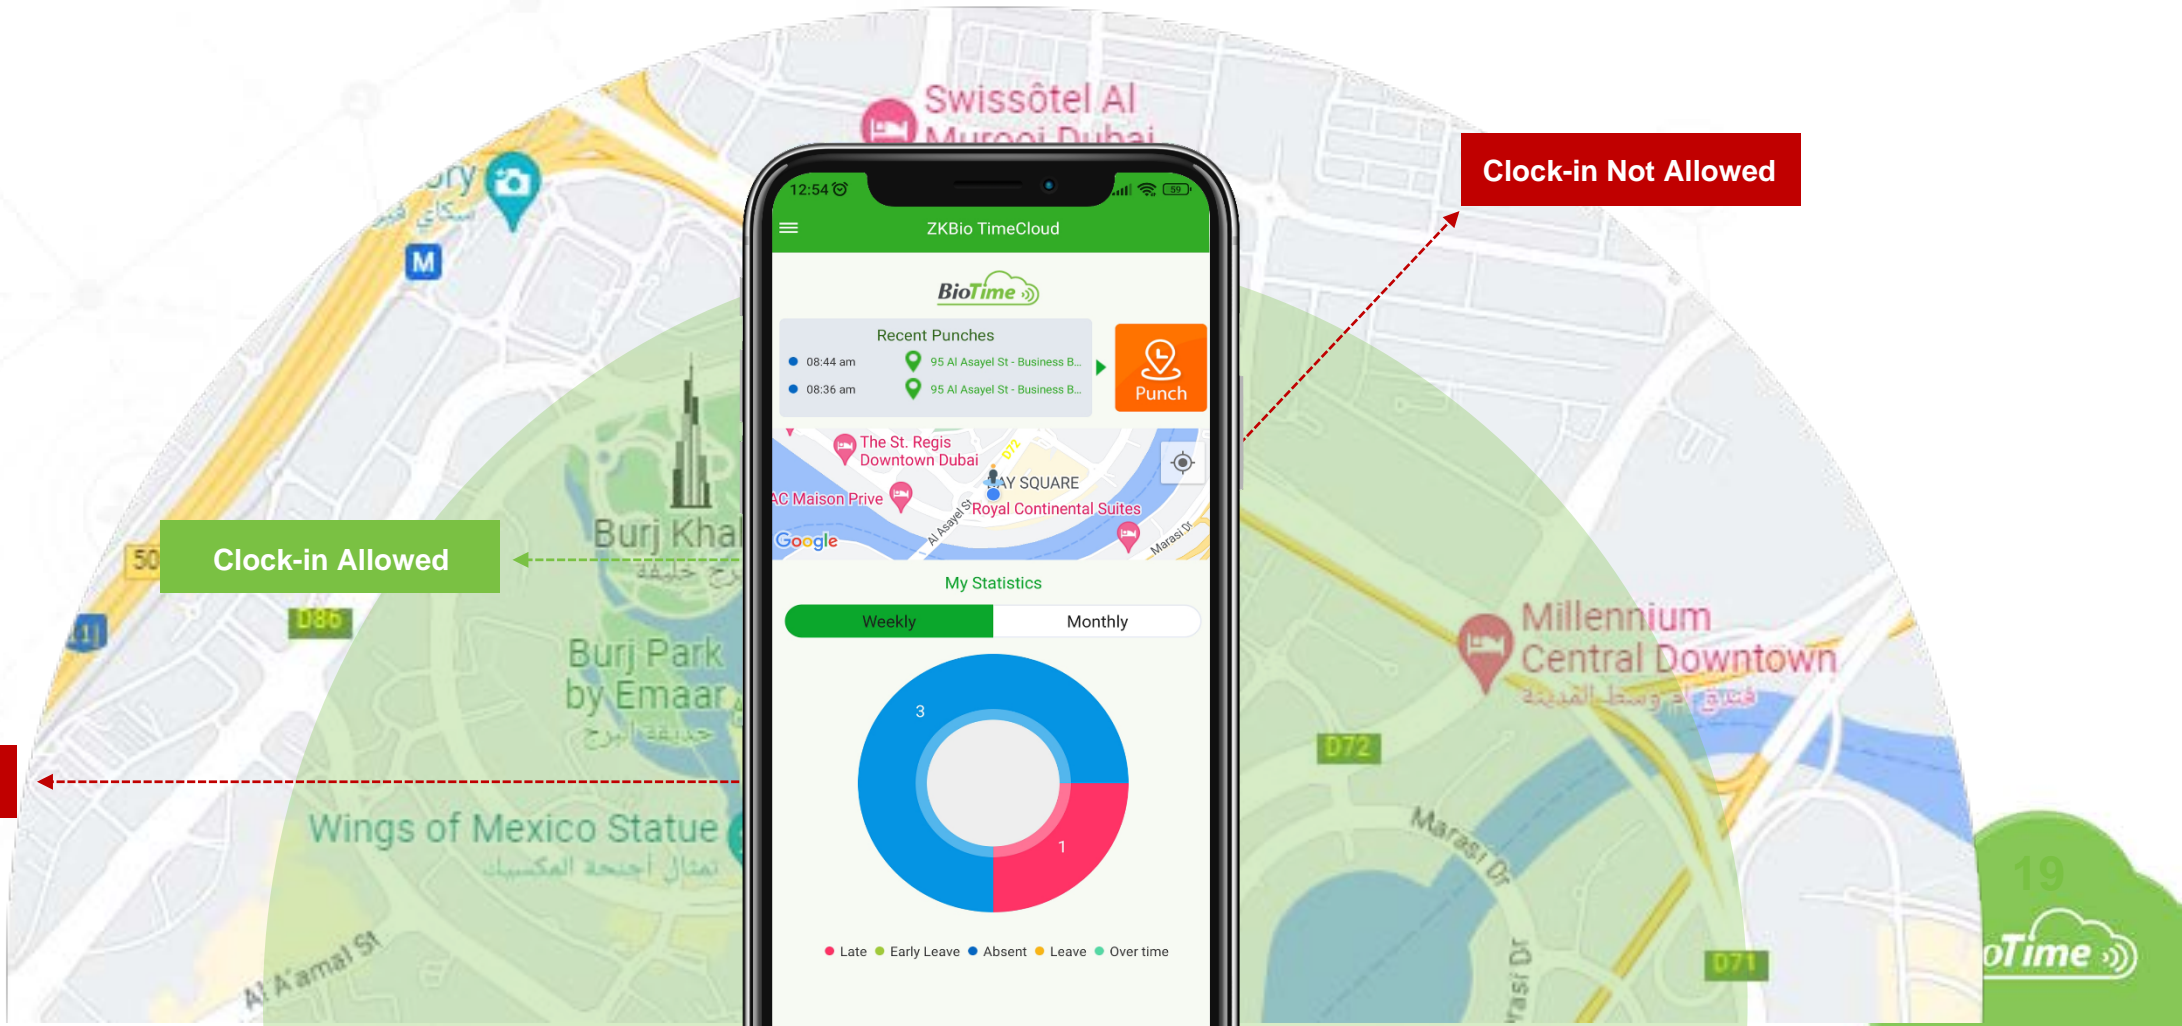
Swissôtel Al Murooj Dubai

Clock-in Not Allowed

12:54

ZKBio TimeCloud

BioTime

Recent Punches

08:44 am 95 Al Asayel St - Business B...

08:36 am 95 Al Asayel St - Business B...

Punch

The St. Regis Downtown Dubai

AC Maison Prive

BAY SQUARE

Royal Continental Suites

Al Asayel St

Marasi Dr

D72

Google

Clock-in Allowed

Burj Khal

D86

Burj Park by Emaar

Wings of Mexico Statue

Al A'amal St

My Statistics

Weekly

Monthly

3

1

Late Early Leave Absent Leave Over time

Millennium Central Downtown

D72

Marasi Dr

D71

19

oTime